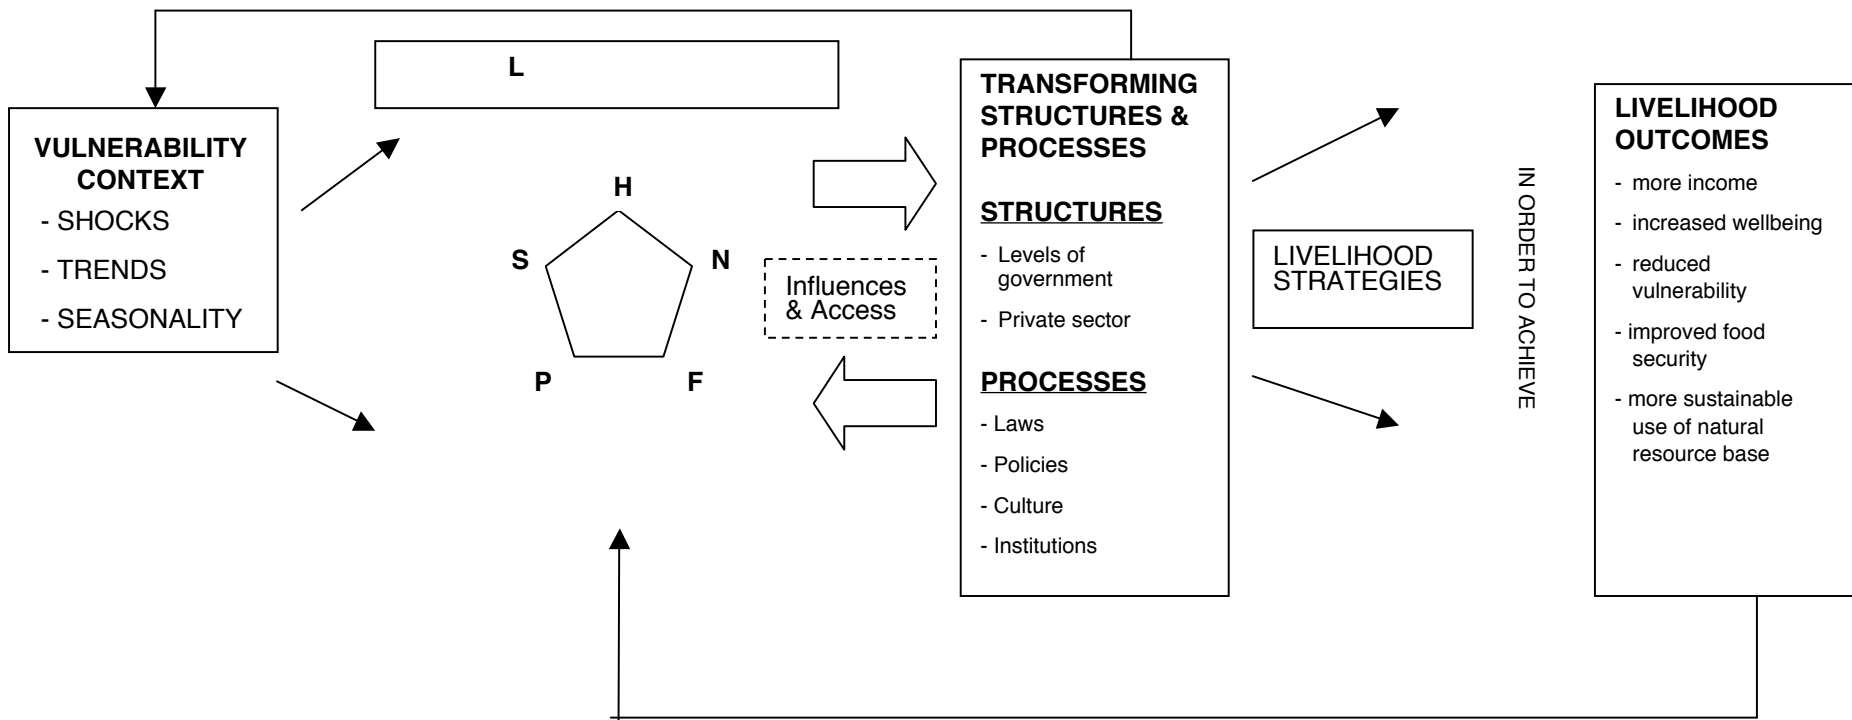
L

VULNERABILITY CONTEXT
- SHOCKS
- TRENDS
- SEASONALITY

H

S

N

P

F

Influences & Access

TRANSFORMING STRUCTURES & PROCESSES

STRUCTURES
- Levels of government
- Private sector

PROCESSES
- Laws
- Policies
- Culture
- Institutions

LIVELIHOOD STRATEGIES

IN ORDER TO ACHIEVE

LIVELIHOOD OUTCOMES
- more income
- increased wellbeing
- reduced vulnerability
- improved food security
- more sustainable use of natural resource base